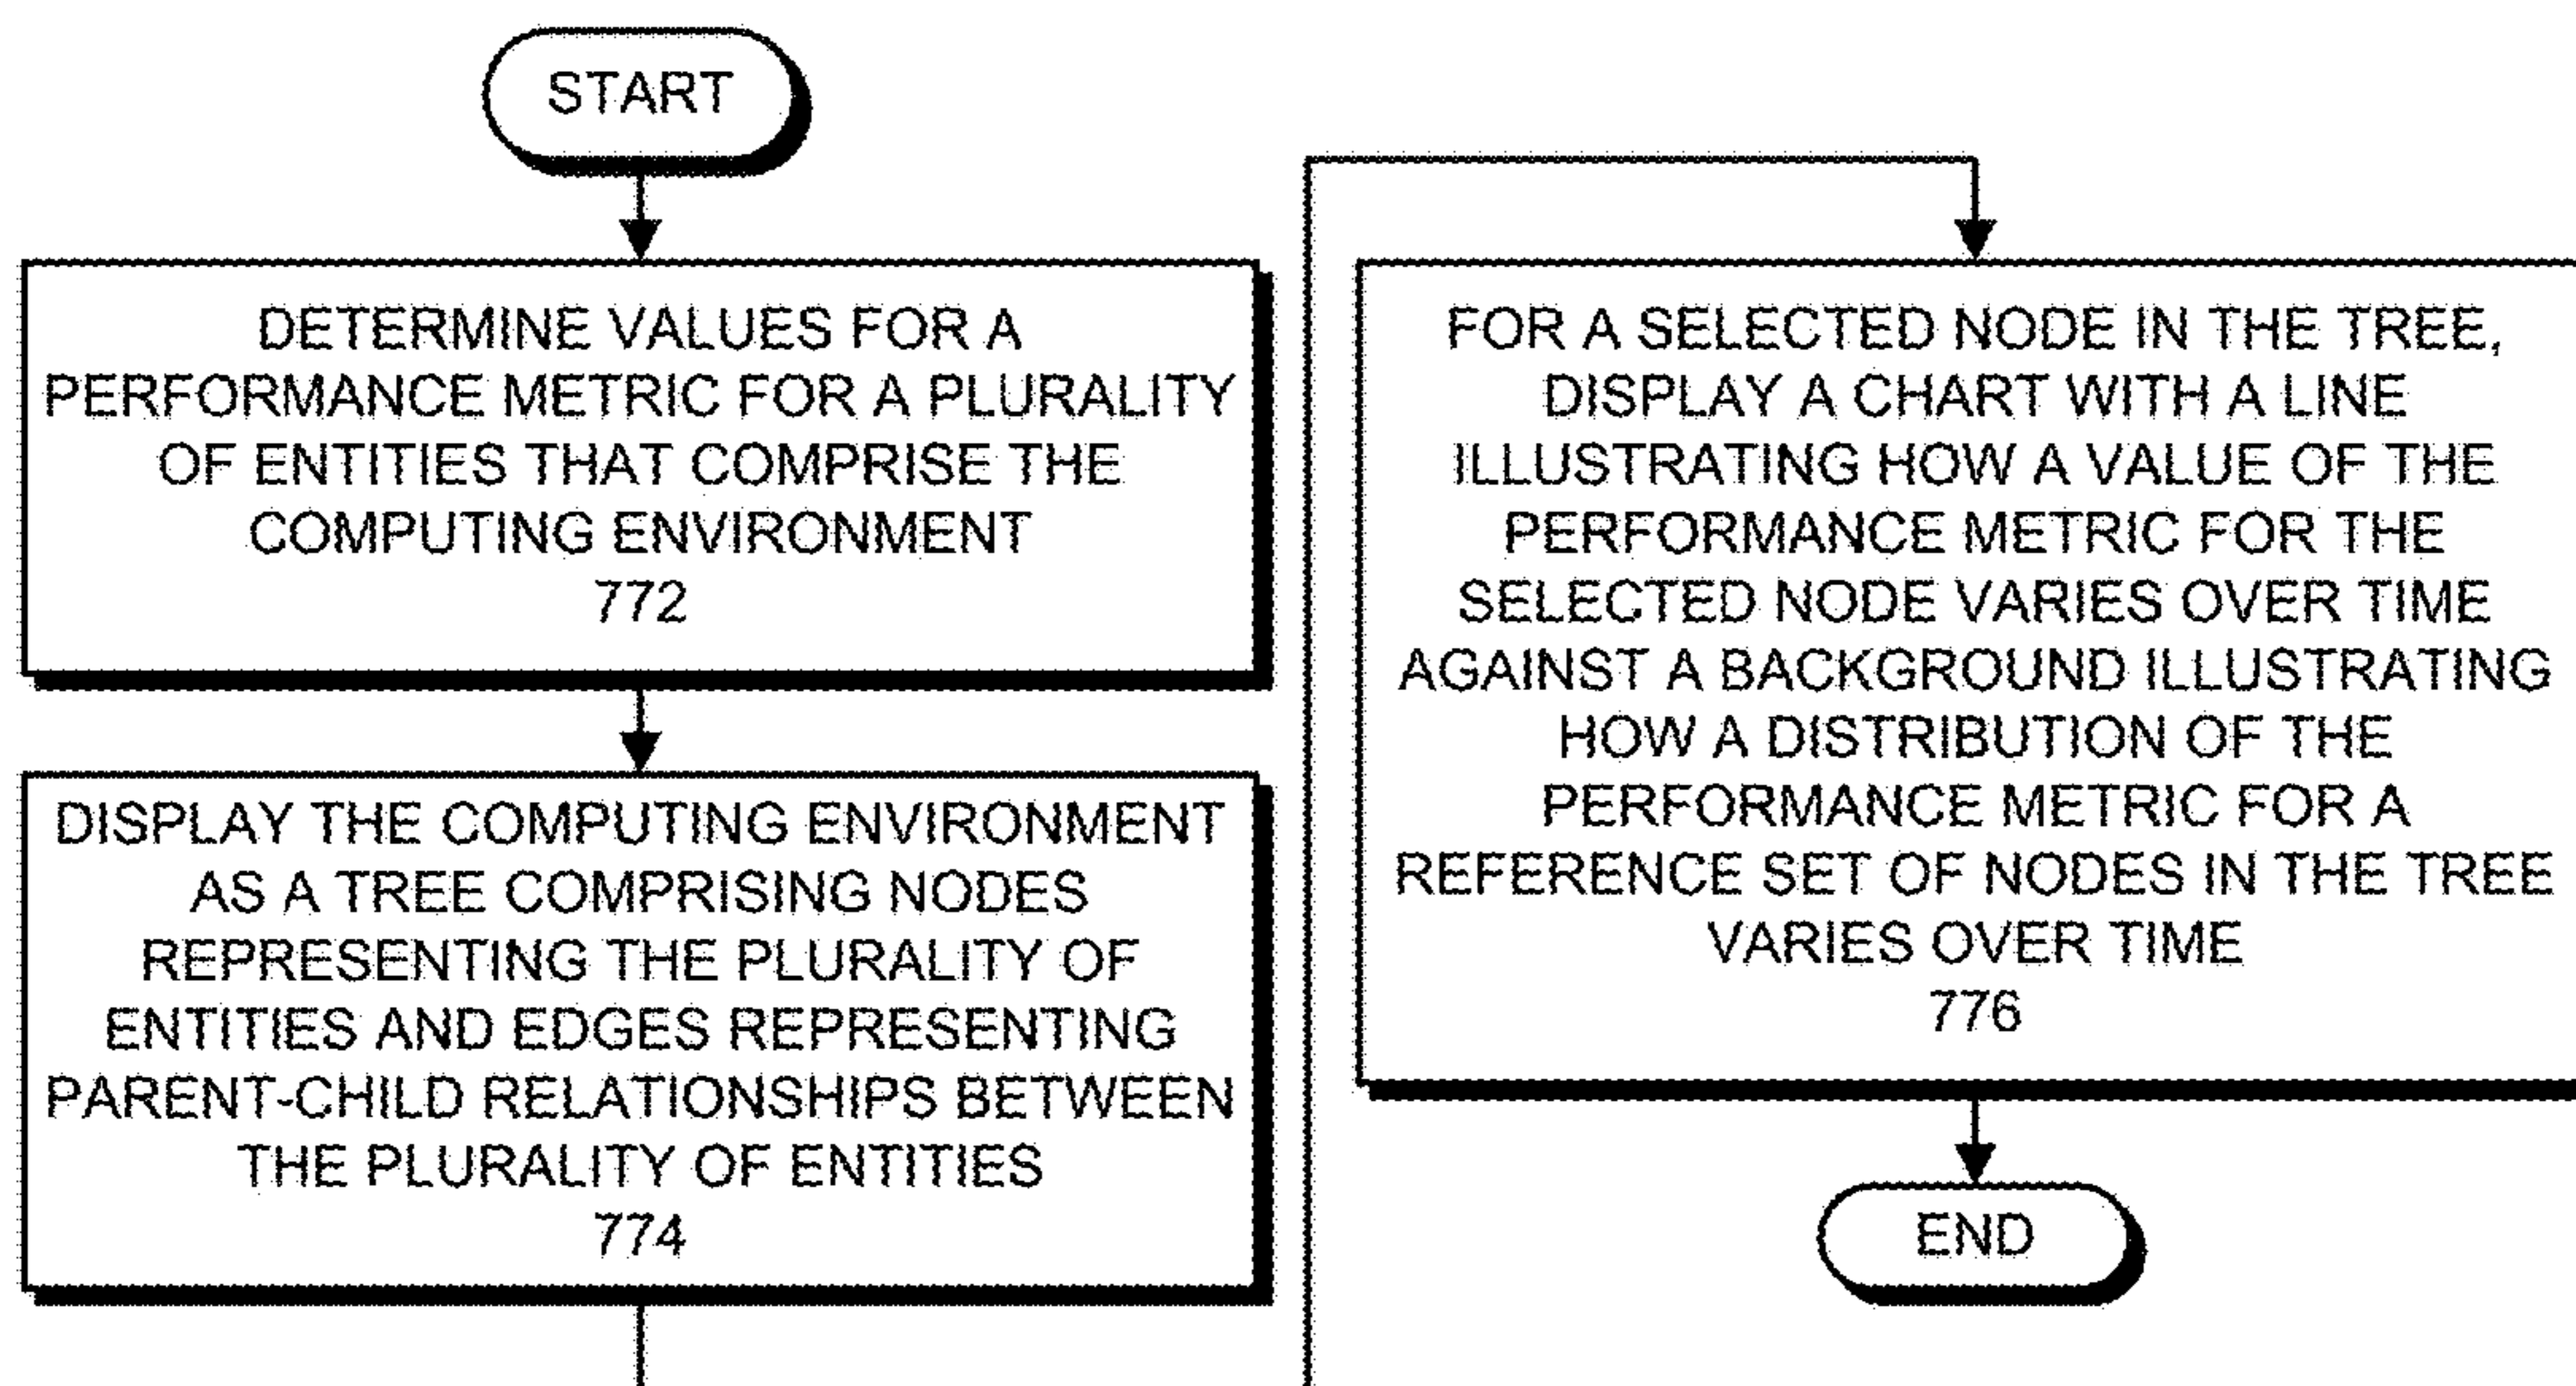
START

DETERMINE VALUES FOR A PERFORMANCE METRIC FOR A PLURALITY OF ENTITIES THAT COMPRISE THE COMPUTING ENVIRONMENT
772

DISPLAY THE COMPUTING ENVIRONMENT AS A TREE COMPRISING NODES REPRESENTING THE PLURALITY OF ENTITIES AND EDGES REPRESENTING PARENT-CHILD RELATIONSHIPS BETWEEN THE PLURALITY OF ENTITIES
774

FOR A SELECTED NODE IN THE TREE, DISPLAY A CHART WITH A LINE ILLUSTRATING HOW A VALUE OF THE PERFORMANCE METRIC FOR THE SELECTED NODE VARIES OVER TIME AGAINST A BACKGROUND ILLUSTRATING HOW A DISTRIBUTION OF THE PERFORMANCE METRIC FOR A REFERENCE SET OF NODES IN THE TREE VARIES OVER TIME
776

END